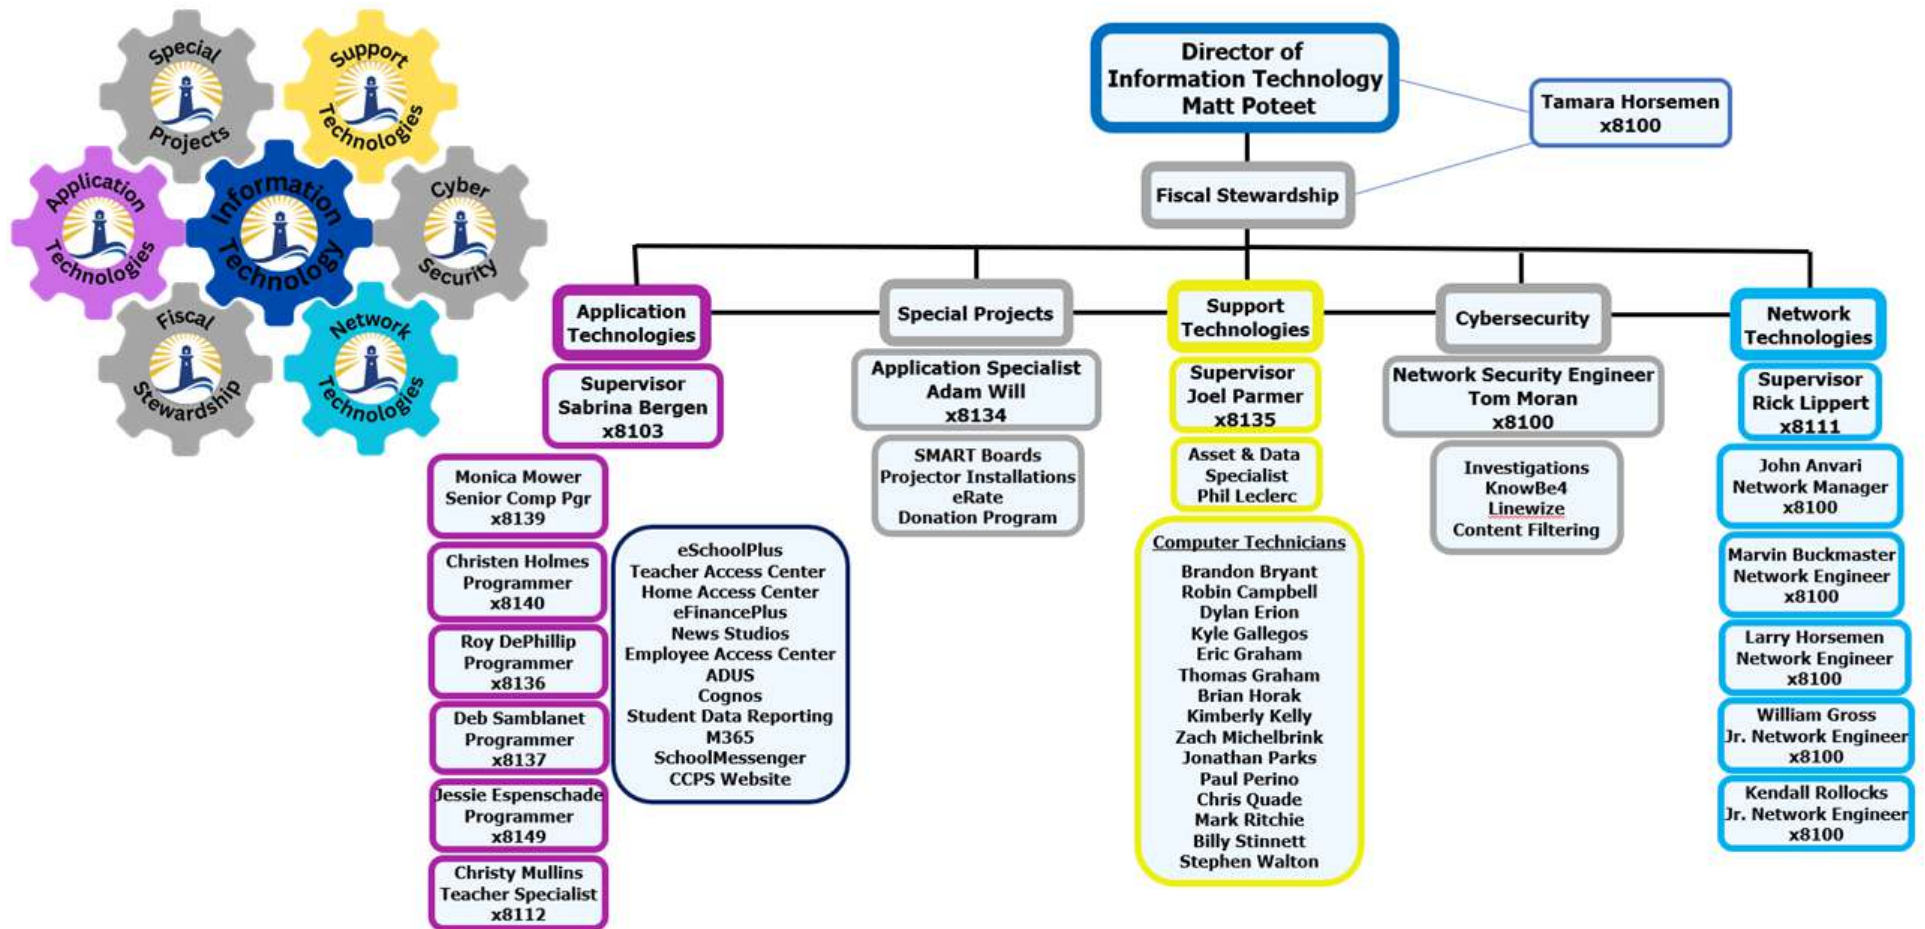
Special Projects

Support Technologies

Application Technologies

Information Technology

Cyber Security

Fiscal Stewardship

Network Technologies

Director of Information Technology Matt Poteet

Tamara Horsemen x8100

Fiscal Stewardship

Application Technologies

Supervisor Sabrina Bergen x8103

Monica Mower Senior Comp Pgr x8139

Christen Holmes Programmer x8140

Roy DePhillip Programmer x8136

Deb Samblanet Programmer x8137

Jessie Espenschade Programmer x8149

Christy Mullins Teacher Specialist x8112

eSchoolPlus
Teacher Access Center
Home Access Center
eFinancePlus
News Studios
Employee Access Center
ADUS
Cognos
Student Data Reporting
M365
SchoolMessenger
CCPS Website

Special Projects

Application Specialist Adam Will x8134

SMART Boards
Projector Installations
eRate
Donation Program

Support Technologies

Supervisor Joel Parmer x8135

Asset & Data Specialist Phil Leclerc

Computer Technicians

Brandon Bryant
Robin Campbell
Dylan Erion
Kyle Gallegos
Eric Graham
Thomas Graham
Brian Horak
Kimberly Kelly
Zach Michelbrink
Jonathan Parks
Paul Perino
Chris Quade
Mark Ritchie
Billy Stinnett
Stephen Walton

Cybersecurity

Network Security Engineer Tom Moran x8100

Investigations
KnowBe4
Linewize
Content Filtering

Network Technologies

Supervisor Rick Lippert x8111

John Anvari Network Manager x8100

Marvin Buckmaster Network Engineer x8100

Larry Horsemen Network Engineer x8100

William Gross Jr. Network Engineer x8100

Kendall Rollocks Jr. Network Engineer x8100